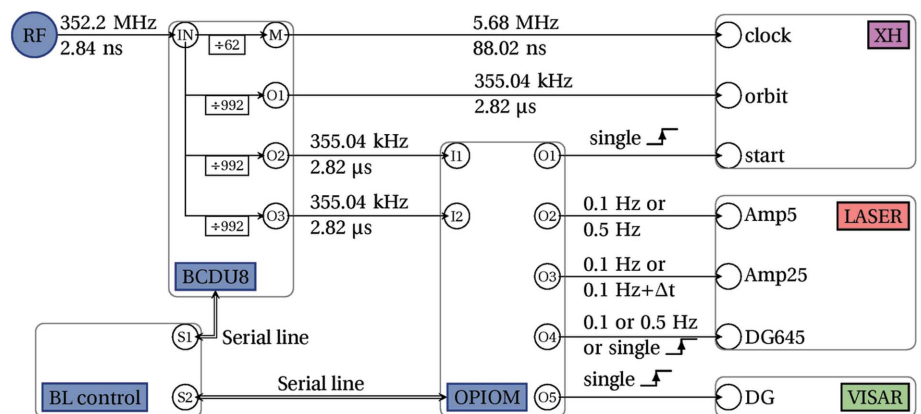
RF
352.2 MHz
2.84 ns
IN
÷62
M
÷992
O1
÷992
O2
÷992
O3
BCDU8
5.68 MHz
88.02 ns
355.04 kHz
2.82 µs
355.04 kHz
2.82 µs
355.04 kHz
2.82 µs
I1
I2
O1
O2
O3
O4
O5
OPIOM
single
0.1 Hz or
0.5 Hz
0.1 Hz or
0.1 Hz+Δt
0.1 or 0.5 Hz
or single
single
clock
orbit
start
XH
Amp5
Amp25
DG645
LASER
DG
VISAR
S1
S2
Serial line
Serial line
BL control